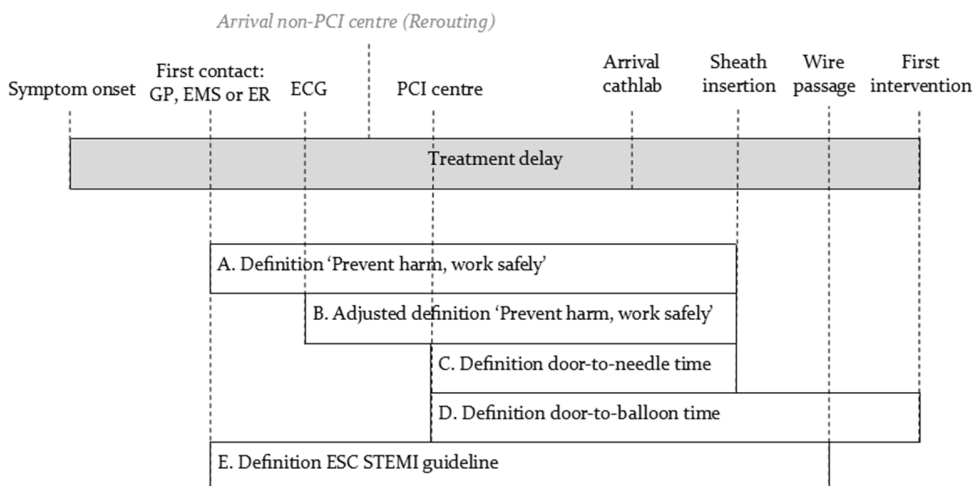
Arrival non-PCI centre (Rerouting)

Symptom onset

First contact: GP, EMS or ER

ECG

PCI centre

Arrival cathlab

Sheath insertion

Wire passage

First intervention

Treatment delay

A. Definition 'Prevent harm, work safely'

B. Adjusted definition 'Prevent harm, work safely'

C. Definition door-to-needle time

D. Definition door-to-balloon time

E. Definition ESC STEMI guideline